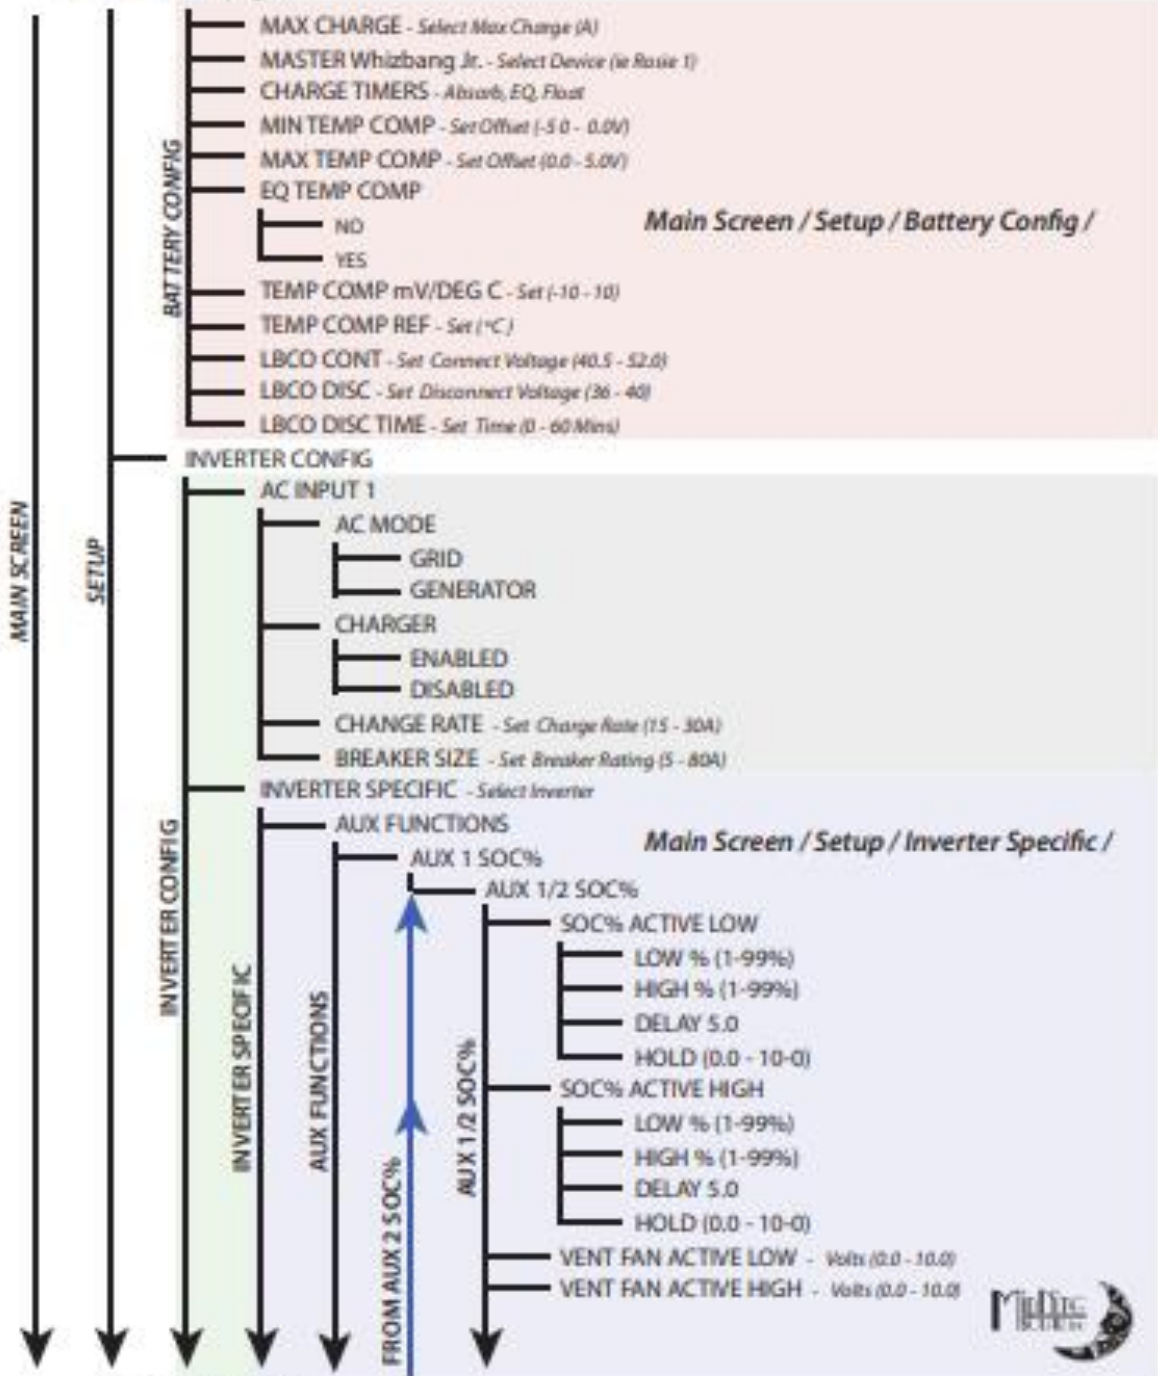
MAIN SCREEN

SETUP

BATTERY CONFIG

MAX CHARGE - Select Max Charge (A)
MASTER Whizbang Jr. - Select Device (ie Rosie 1)
CHARGE TIMERS - Absorb, EQ, Float
MIN TEMP COMP - Set Offset (-5.0 - 0.0V)
MAX TEMP COMP - Set Offset (0.0 - 5.0V)
EQ TEMP COMP
NO
YES

Main Screen / Setup / Battery Config /

TEMP COMP mV/DEG C - Set (-10 - 10)
TEMP COMP REF - Set (°C)
LBCO CONT - Set Connect Voltage (40.5 - 52.0)
LBCO DISC - Set Disconnect Voltage (36 - 40)
LBCO DISC TIME - Set Time (0 - 60 Mins)

INVERTER CONFIG

INVERTER CONFIG

AC INPUT 1
AC MODE
GRID
GENERATOR
CHARGER
ENABLED
DISABLED
CHANGE RATE - Set Charge Rate (15 - 30A)
BREAKER SIZE - Set Breaker Rating (5 - 80A)
INVERTER SPECIFIC - Select Inverter

INVERTER SPECIFIC

AUX FUNCTIONS

Main Screen / Setup / Inverter Specific /

AUX FUNCTIONS

AUX 1 SOC%
AUX 1/2 SOC%

FROM AUX 2 SOC%

AUX 1/2 SOC%

SOC% ACTIVE LOW
LOW % (1-99%)
HIGH % (1-99%)
DELAY 5.0
HOLD (0.0 - 10-0)
SOC% ACTIVE HIGH
LOW % (1-99%)
HIGH % (1-99%)
DELAY 5.0
HOLD (0.0 - 10-0)
VENT FAN ACTIVE LOW - Volts (0.0 - 10.0)
VENT FAN ACTIVE HIGH - Volts (0.0 - 10.0)

MidNite